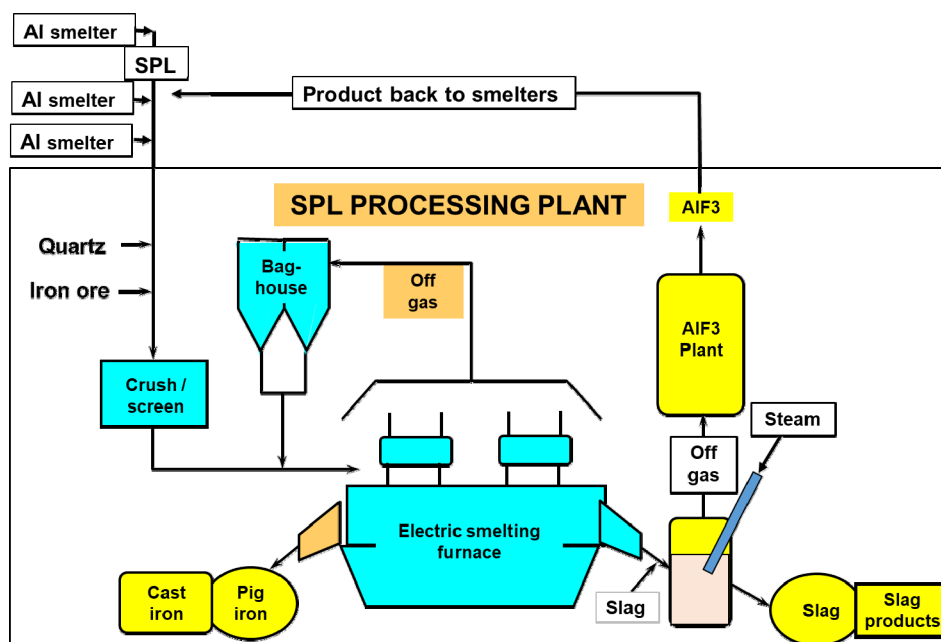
Al smelter

SPL

Al smelter

Product back to smelters

Al smelter

SPL PROCESSING PLANT

AlF3

Quartz

Iron ore

Bag-house

Off gas

AlF3 Plant

Crush / screen

Steam

Off gas

Electric smelting furnace

Cast iron

Pig iron

Slag

Slag

Slag products